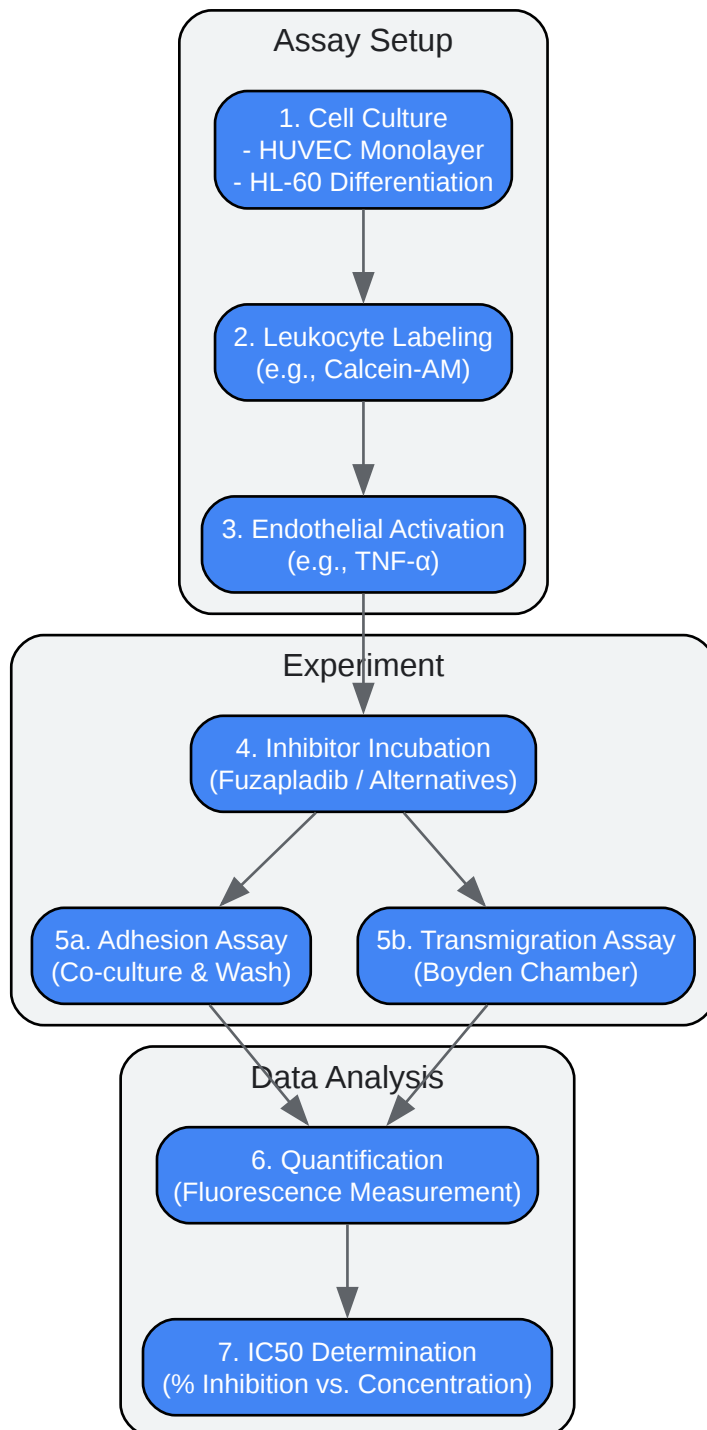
Assay Setup

1. Cell Culture
- HUVEC Monolayer
- HL-60 Differentiation

2. Leukocyte Labeling
(e.g., Calcein-AM)

3. Endothelial Activation
(e.g., TNF-α)

Experiment

4. Inhibitor Incubation
(Fuzapladib / Alternatives)

5a. Adhesion Assay
(Co-culture & Wash)

5b. Transmigration Assay
(Boyden Chamber)

Data Analysis

6. Quantification
(Fluorescence Measurement)

7. IC50 Determination
(% Inhibition vs. Concentration)